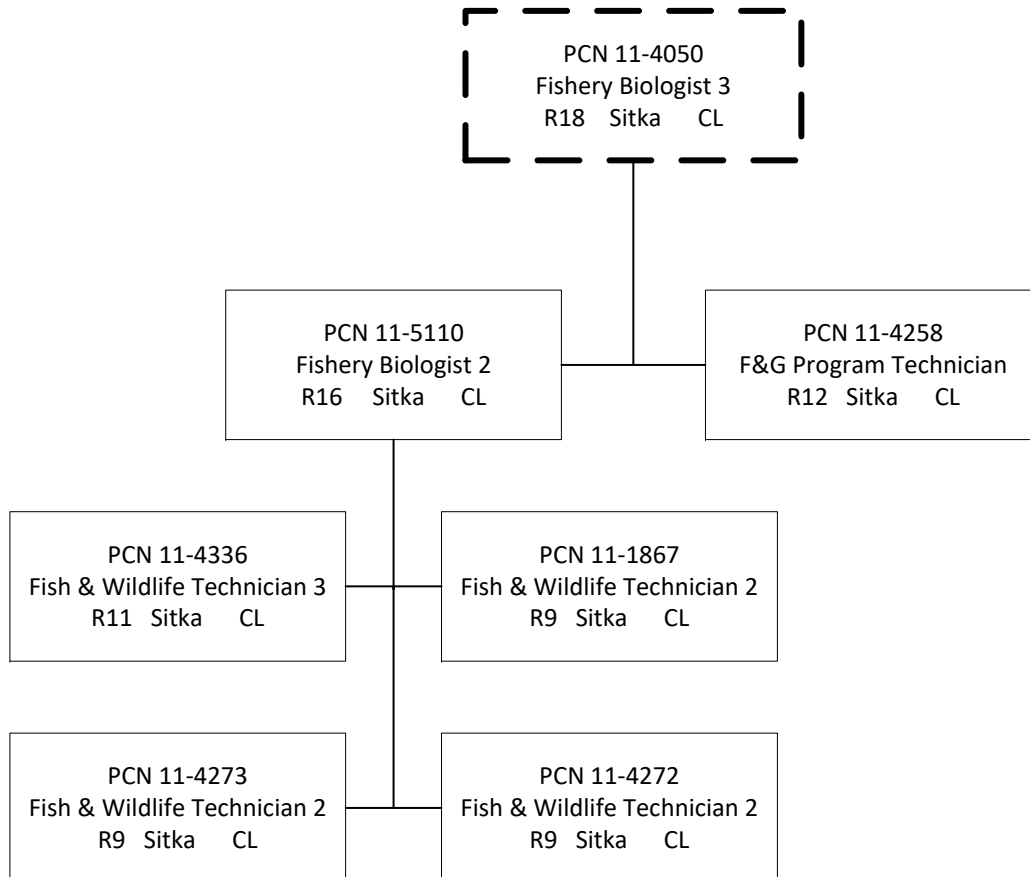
PCN 11-4050
Fishery Biologist 3
R18 Sitka CL

PCN 11-5110
Fishery Biologist 2
R16 Sitka CL

PCN 11-4258
F&G Program Technician
R12 Sitka CL

PCN 11-4336
Fish & Wildlife Technician 3
R11 Sitka CL

PCN 11-1867
Fish & Wildlife Technician 2
R9 Sitka CL

PCN 11-4273
Fish & Wildlife Technician 2
R9 Sitka CL

PCN 11-4272
Fish & Wildlife Technician 2
R9 Sitka CL